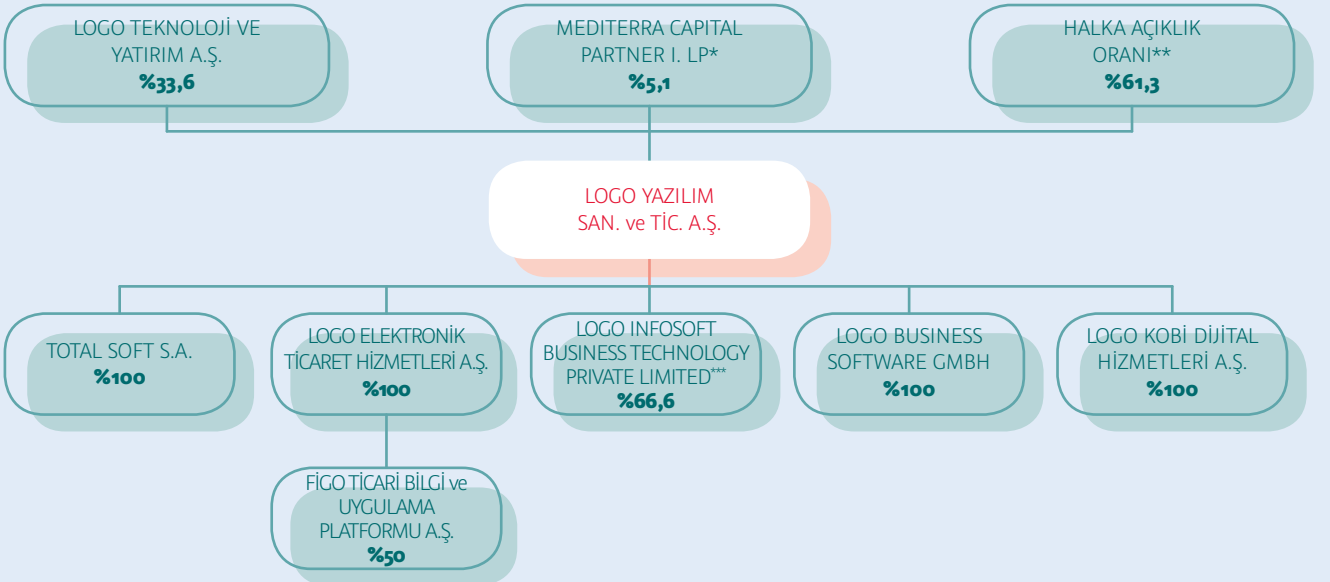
LOGO TEKNOLOJİ VE YATIRIM A.Ş.
%33,6

MEDITERRA CAPITAL PARTNER I. LP*
%5,1

HALKA AÇIKLIK ORANI**
%61,3

LOGO YAZILIM SAN. ve TİC. A.Ş.

TOTAL SOFT S.A.
%100

LOGO ELEKTRONİK TİCARET HİZMETLERİ A.Ş.
%100

LOGO INFOSOFT BUSINESS TECHNOLOGY PRIVATE LIMITED***
%66,6

LOGO BUSINESS SOFTWARE GMBH
%100

LOGO KOBİ DİJİTAL HİZMETLERİ A.Ş.
%100

FİGO TİCARİ BİLGİ ve UYGULAMA PLATFORMU A.Ş.
%50